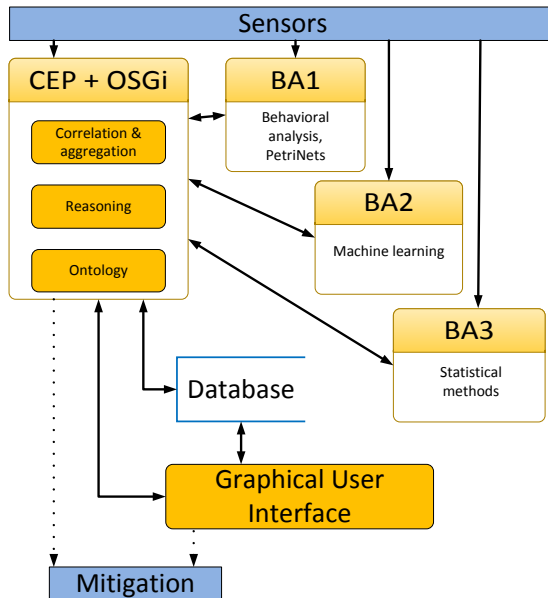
Sensors

CEP + OSGi

Correlation & aggregation

Reasoning

Ontology

BA1

Behavioral analysis, PetriNets

BA2

Machine learning

BA3

Statistical methods

Database

Graphical User Interface

Mitigation